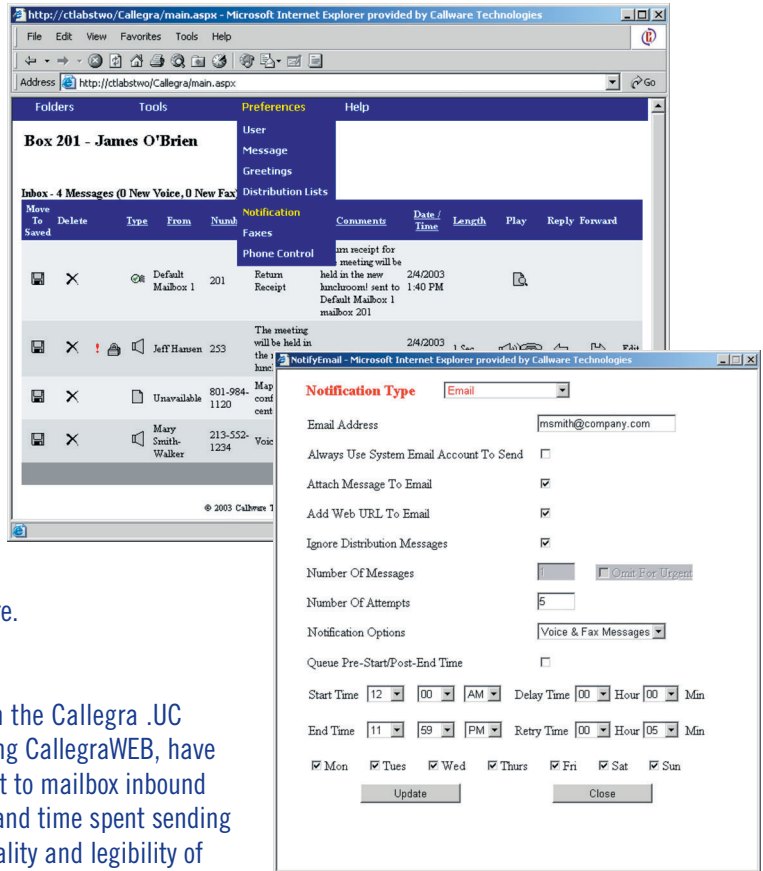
http://ctlabstwo/Callegra/main.aspx - Microsoft Internet Explorer provided by Callware Technologies

File Edit View Favorites Tools Help

Address http://ctlabstwo/Callegra/main.aspx Go

Folders Tools Preferences Help

Box 201 - James O'Brien

User
Message
Greetings
Distribution Lists
Notification
Faxes
Phone Control

Inbox - 4 Messages (0 New Voice, 0 New Fax

| Move To Saved | Delete | Type | From | Numb | Comments | Date / Time | Length | Play | Reply | Forward |
|---|---|---|---|---|---|---|---|---|---|---|
| | | | Default Mailbox 1 | 201 | Return Receipt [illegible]rn receipt for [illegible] meeting will be held in the new lunchroom! sent to Default Mailbox 1 mailbox 201 | 2/4/2003 1:40 PM | | | | |
| | | | Jeff Hansen | 253 | The meeting will be held in the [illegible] lunc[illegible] | 2/4/2003 | 1 Sec | | | Edit |
| | | | Unavailable | 801-984-1120 | Map conf cent | | | | | |
| | | | Mary Smith-Walker | 213-552-1234 | Voic | | | | | |

© 2003 Callware T

NotifyEmail - Microsoft Internet Explorer provided by Callware Technologies

Notification Type Email

Email Address msmith@company.com

Always Use System Email Account To Send

Attach Message To Email

Add Web URL To Email

Ignore Distribution Messages

Number Of Messages 1 Omit For Urgent

Number Of Attempts 5

Notification Options Voice & Fax Messages

Queue Pre-Start/Post-End Time

Start Time 12 00 AM Delay Time 00 Hour 00 Min

End Time 11 59 PM Retry Time 00 Hour 05 Min

Mon Tues Wed Thurs Fri Sat Sun

Update Close

e.

n the Callegra .UC ng CallegraWEB, have t to mailbox inbound and time spent sending ality and legibility of